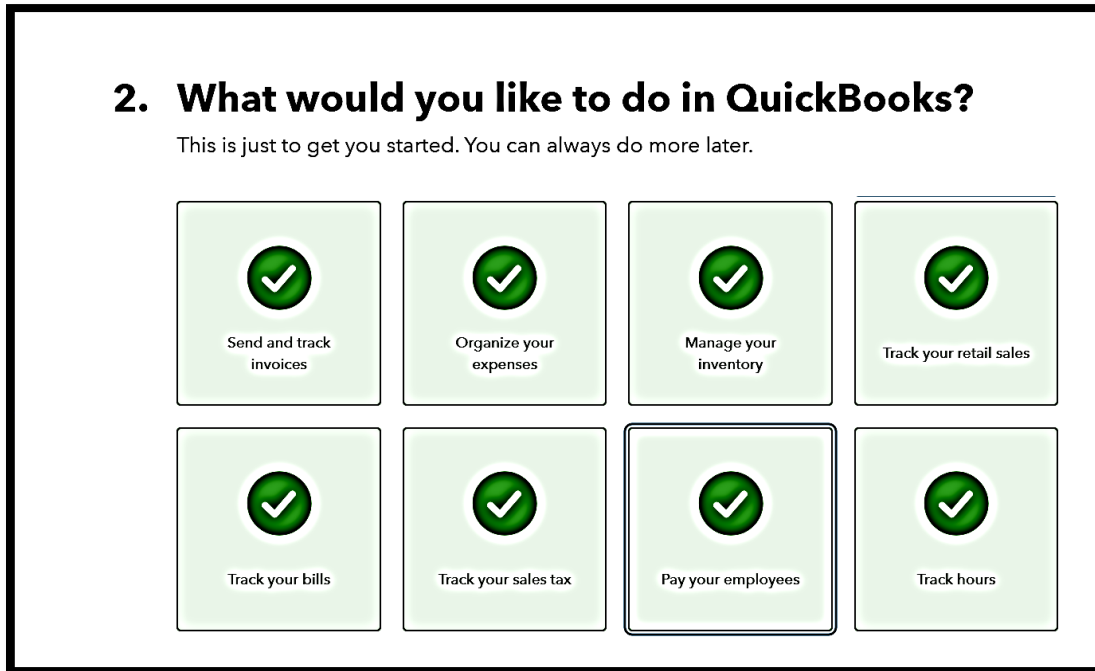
2. What would you like to do in QuickBooks?

This is just to get you started. You can always do more later.

Send and track invoices

Organize your expenses

Manage your inventory

Track your retail sales

Track your bills

Track your sales tax

Pay your employees

Track hours